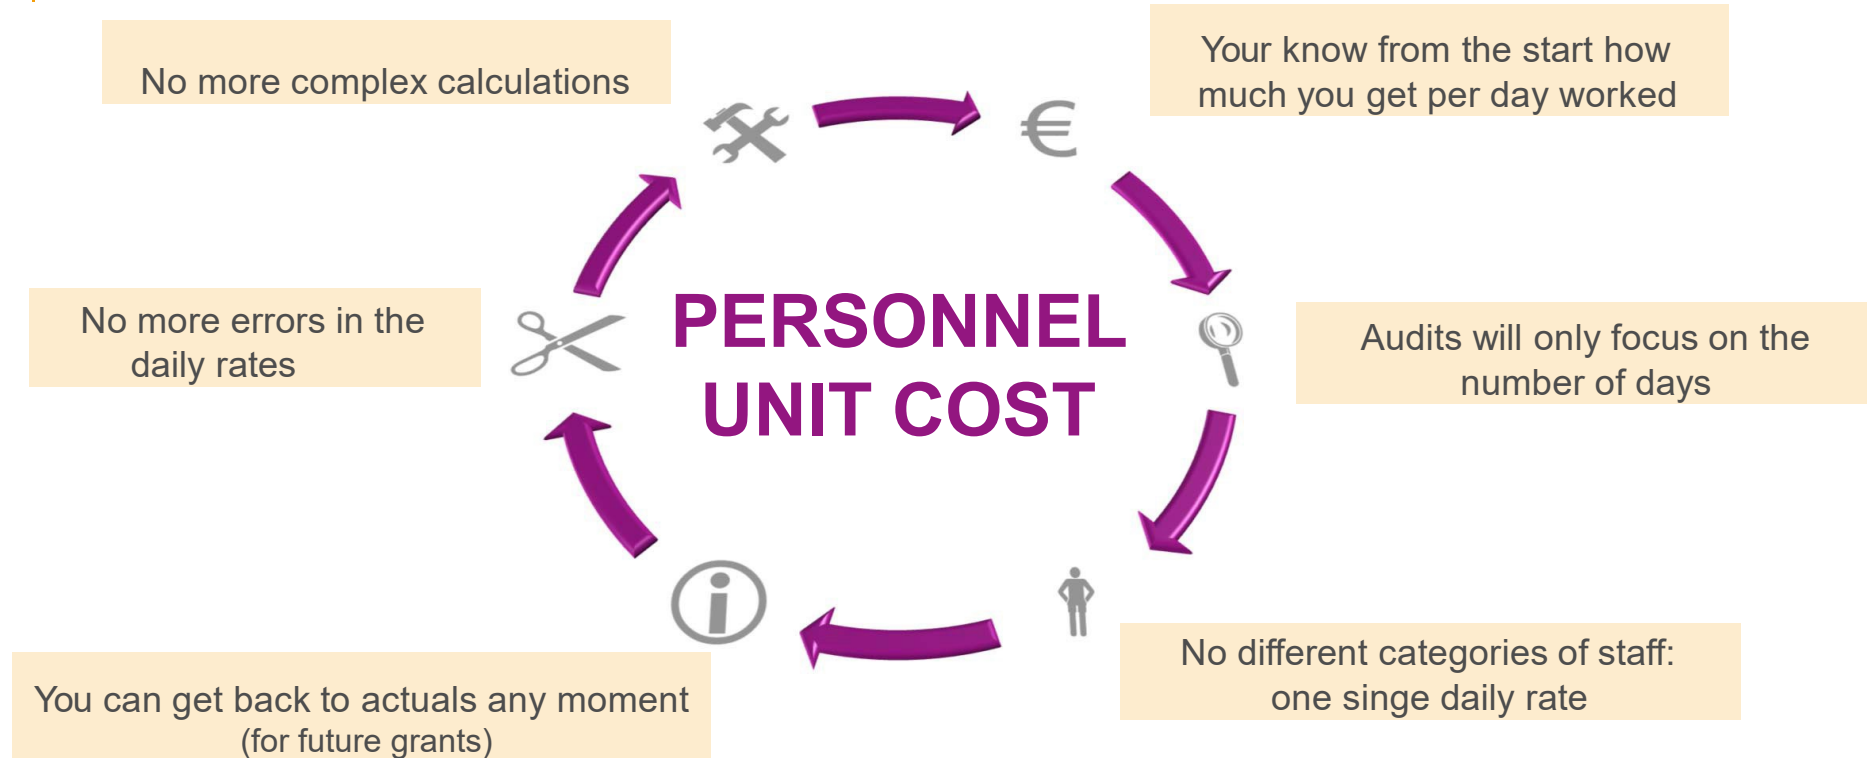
No more complex calculations

Your know from the start how much you get per day worked

€

No more errors in the daily rates

PERSONNEL UNIT COST

Audits will only focus on the number of days

You can get back to actuals any moment (for future grants)

No different categories of staff: one singe daily rate